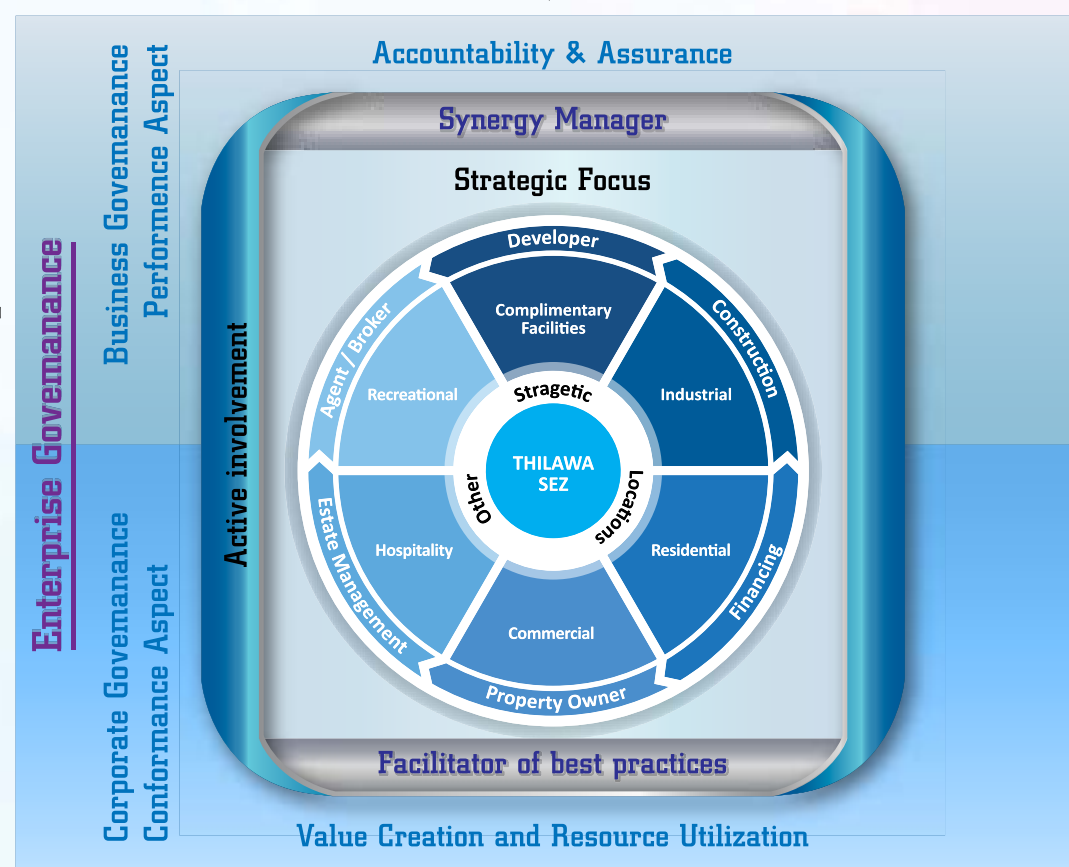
Accountability & Assurance

Enterprise Governanance

Business Governanance
Performence Aspect

Corporate Governanance
Conformance Aspect

Synergy Manager

Active involvement

Strategic Focus

Developer

Construction

Financing

Property Owner

Estate Management

Agent / Broker

Complimentary Facilities

Industrial

Residential

Commercial

Hospitality

Recreational

Stragetic

Locations

Other

THILAWA SEZ

Facilitator of best practices

Value Creation and Resource Utilization